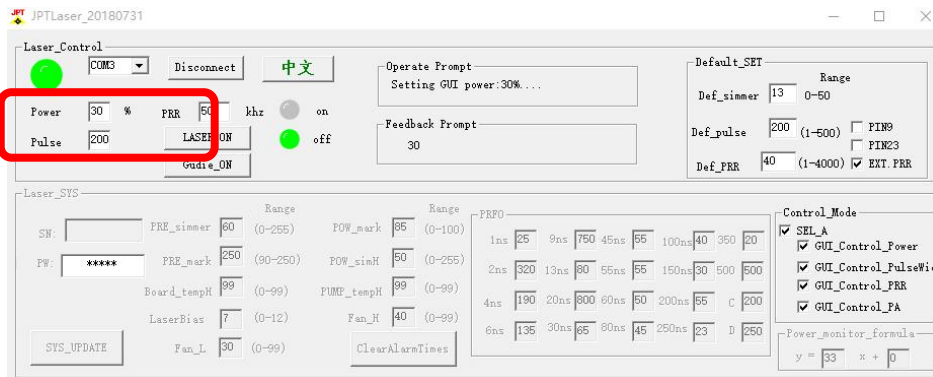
JPT JPTLaser_20180731

Laser_Control
COM3
Disconnect
中文
Power 30 %
PRR 50 khz
on
Pulse 200
LASER_ON
off
Gudie_ON

Operate Prompt
Setting GUI power:30%....

Feedback Prompt
30

Default_SET
Range
Def_simmer 13 0-50
Def_pulse 200 (1-500)
PIN9
PIN23
Def_PRR 40 (1-4000)
EXT.PRR

Laser_SYS
SN:
PW: *****
Range
PRE_simmer 60 (0-255)
PRE_mark 250 (90-250)
Board_tempH 99 (0-99)
LaserBias 7 (0-12)
Fan_L 30 (0-99)
Range
POW_mark 85 (0-100)
POW_simH 50 (0-255)
PUMP_tempH 99 (0-99)
Fan_H 40 (0-99)
SYS_UPDATE
ClearAlarmTimes

PRFO
1ns 25 9ns 750 45ns 55 100ns 40 350 20
2ns 320 13ns 80 55ns 55 150ns 30 500 500
4ns 190 20ns 800 60ns 50 200ns 55 C 200
6ns 135 30ns 65 80ns 45 250ns 23 D 250

Control_Mode
SEL_A
GUI_Control_Power
GUI_Control_PulseWi
GUI_Control_PRR
GUI_Control_PA

Power_monitor_formula
y = 33 x + 0